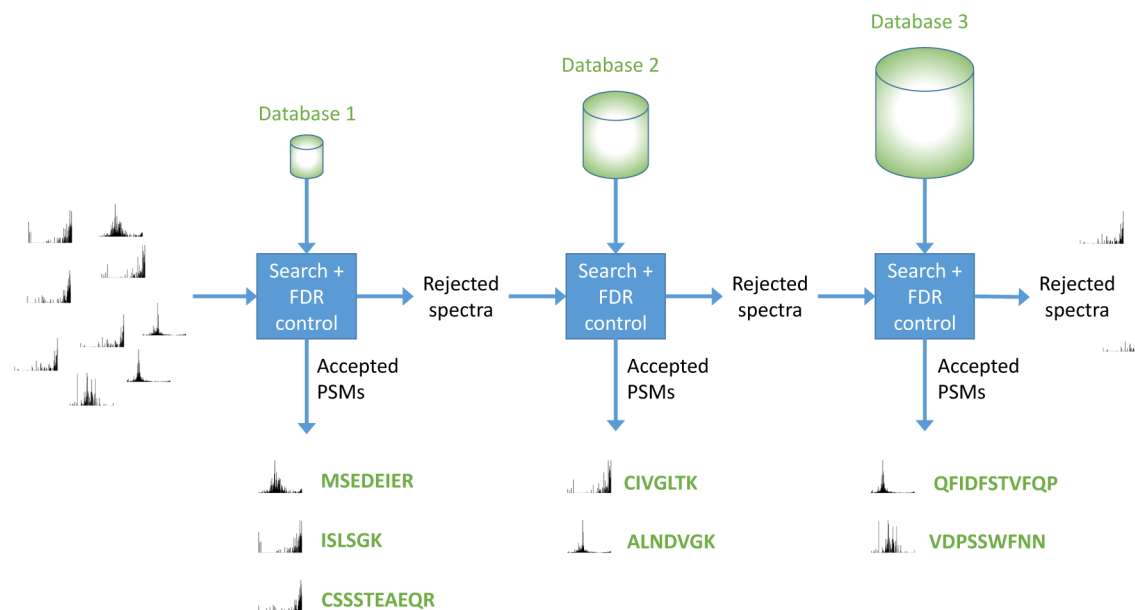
Database 1

Database 2

Database 3

Search + FDR control

Rejected spectra

Accepted PSMs

MSEDEIER

ISLSGK

CSSSTEAEQR

Search + FDR control

Rejected spectra

Accepted PSMs

CIVGLTK

ALNDVGK

Search + FDR control

Rejected spectra

Accepted PSMs

QFIDFSTVFQP

VDPSSWFNN